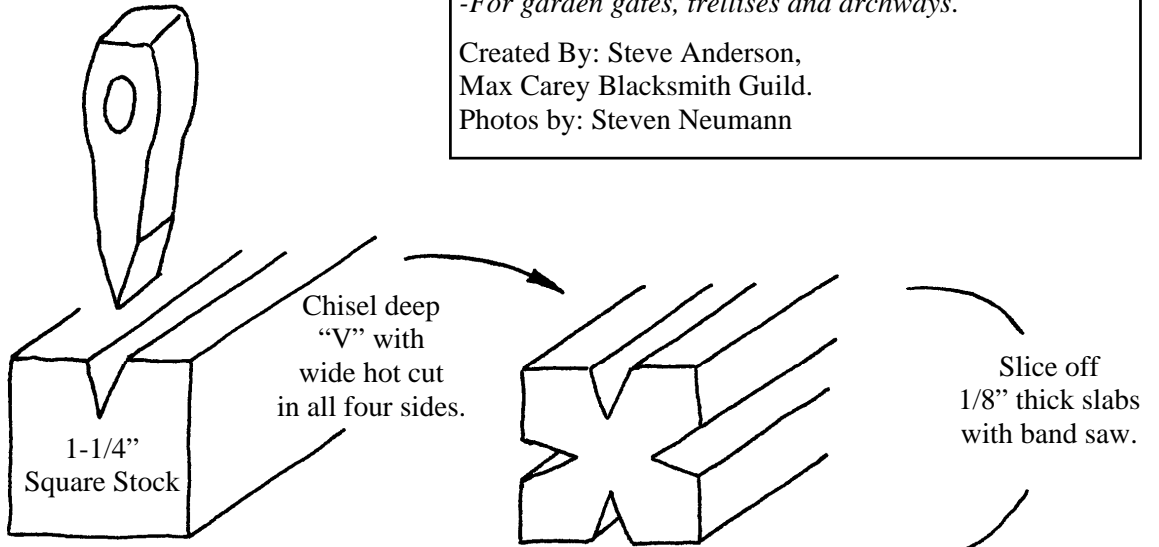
-For garden gates, trellises and archways.

Created By: Steve Anderson,
Max Carey Blacksmith Guild.
Photos by: Steven Neumann

1-1/4" Square Stock

Chisel deep "V" with wide hot cut in all four sides.

Slice off 1/8" thick slabs with band saw.